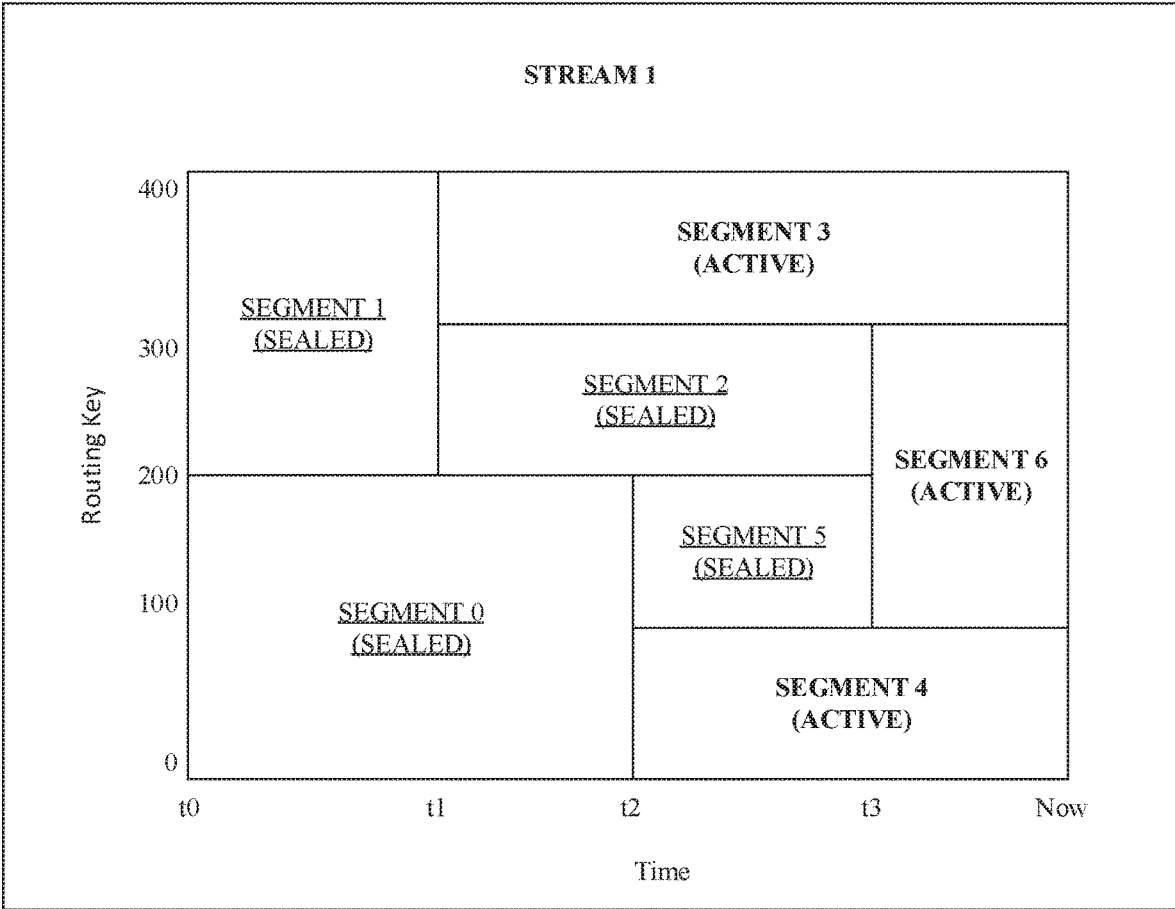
STREAM 1

400
300
200
100
0

Routing Key

SEGMENT 1
(SEALED)

SEGMENT 3
(ACTIVE)

SEGMENT 2
(SEALED)

SEGMENT 6
(ACTIVE)

SEGMENT 5
(SEALED)

SEGMENT 0
(SEALED)

SEGMENT 4
(ACTIVE)

t0
t1
t2
t3
Now

Time